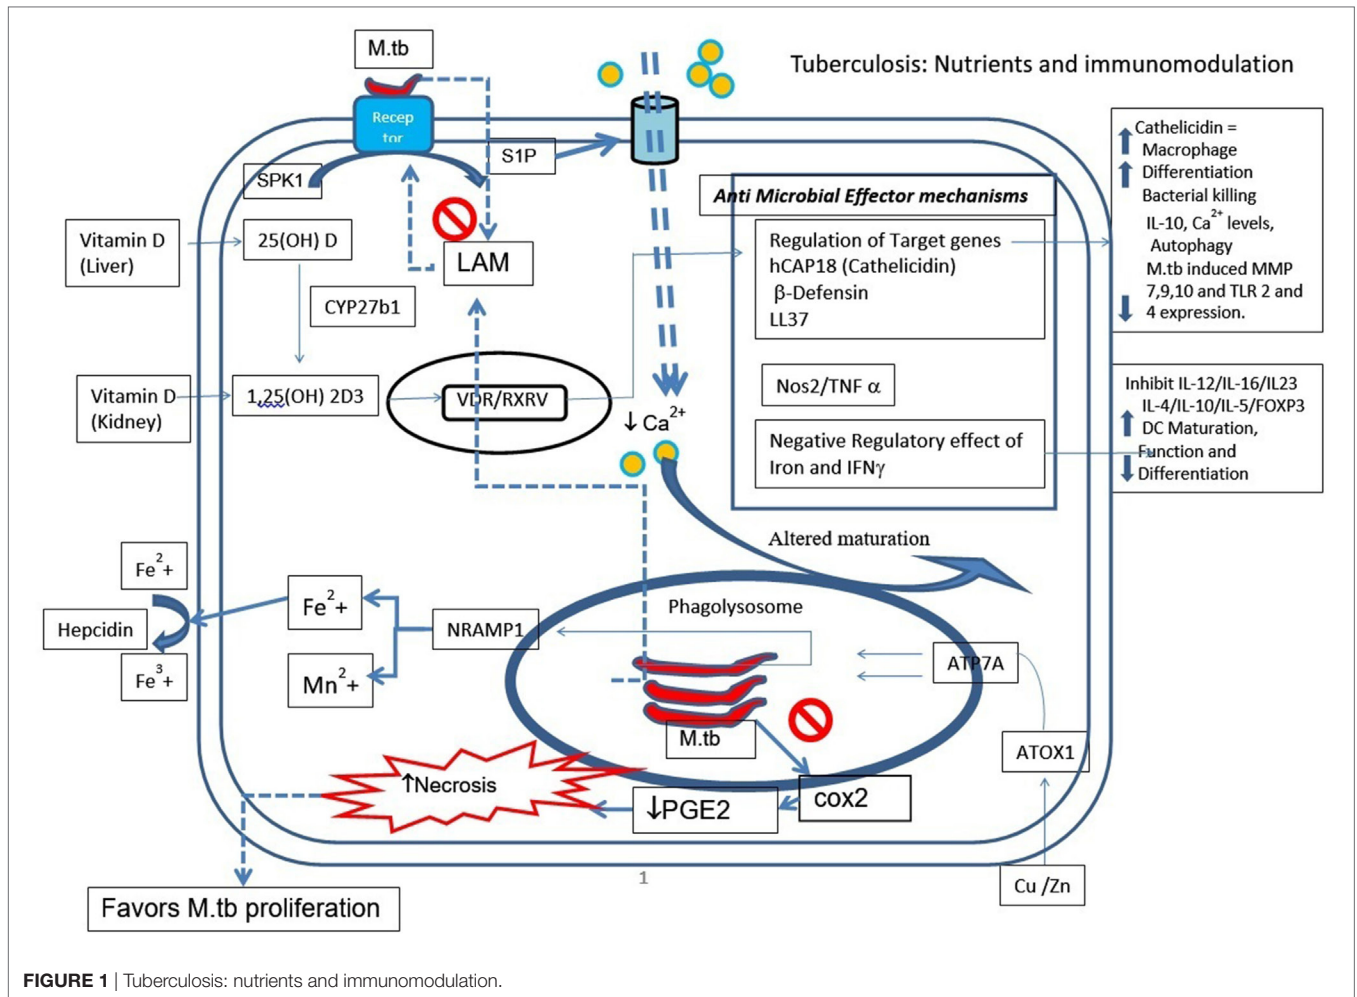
M.tb

Tuberculosis: Nutrients and immunomodulation

Recep tor

SPK1

S1P

Vitamin D (Liver)

25(OH) D

LAM

CYP27b1

Vitamin D (Kidney)

1,25(OH) 2D3

VDR/RXRV

Anti Microbial Effector mechanisms

Regulation of Target genes
hCAP18 (Cathelicidin)
β-Defensin
LL37

Nos2/TNF α

Negative Regulatory effect of Iron and IFNγ

↓ Ca$^{2+}$

Cathelicidin =
Macrophage
Differentiation
Bacterial killing
IL-10, Ca$^{2+}$ levels,
Autophagy
M.tb induced MMP 7,9,10 and TLR 2 and 4 expression.

Inhibit IL-12/IL-16/IL23
IL-4/IL-10/IL-5/FOXP3
DC Maturation,
Function and
Differentiation

Altered maturation

Fe$^2$+

Hepcidin

Fe$^3$+

Fe$^2$+

Mn$^2$+

NRAMP1

Phagolysosome

ATP7A

M.tb

ATOX1

↑Necrosis

↓PGE2

cox2

1

Cu /Zn

Favors M.tb proliferation

FIGURE 1 | Tuberculosis: nutrients and immunomodulation.